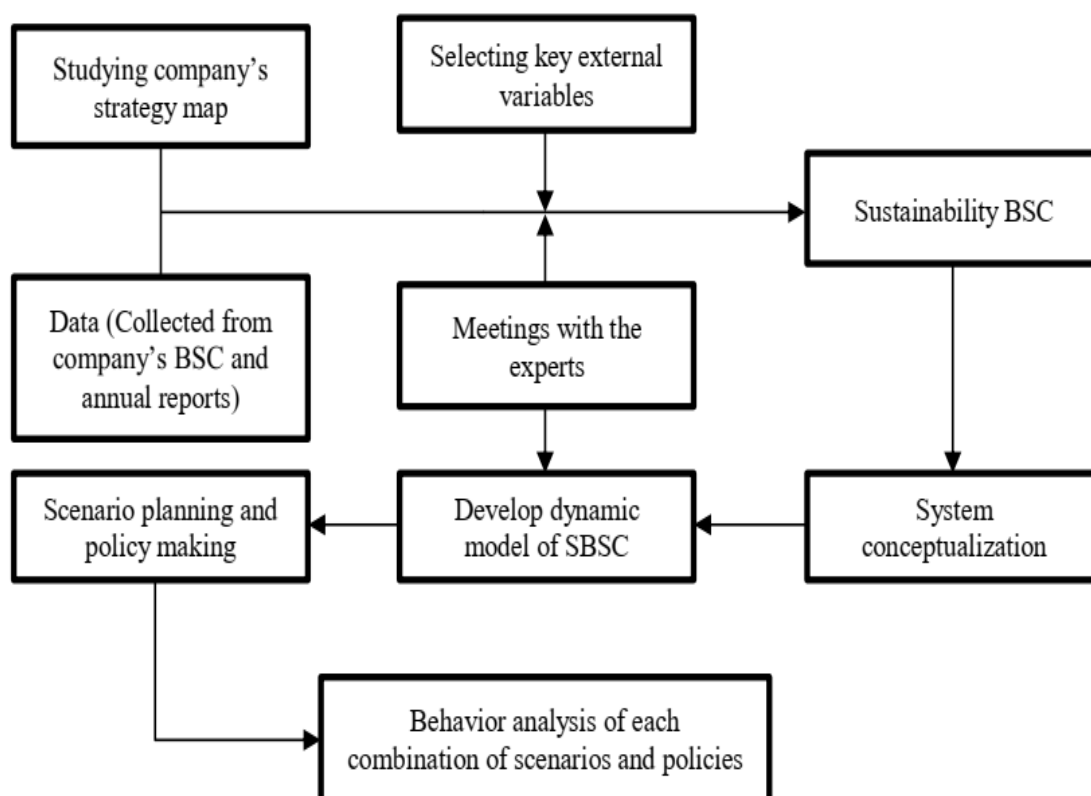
Studying company's strategy map

Selecting key external variables

Sustainability BSC

Data (Collected from company's BSC and annual reports)

Meetings with the experts

Scenario planning and policy making

Develop dynamic model of SBSC

System conceptualization

Behavior analysis of each combination of scenarios and policies